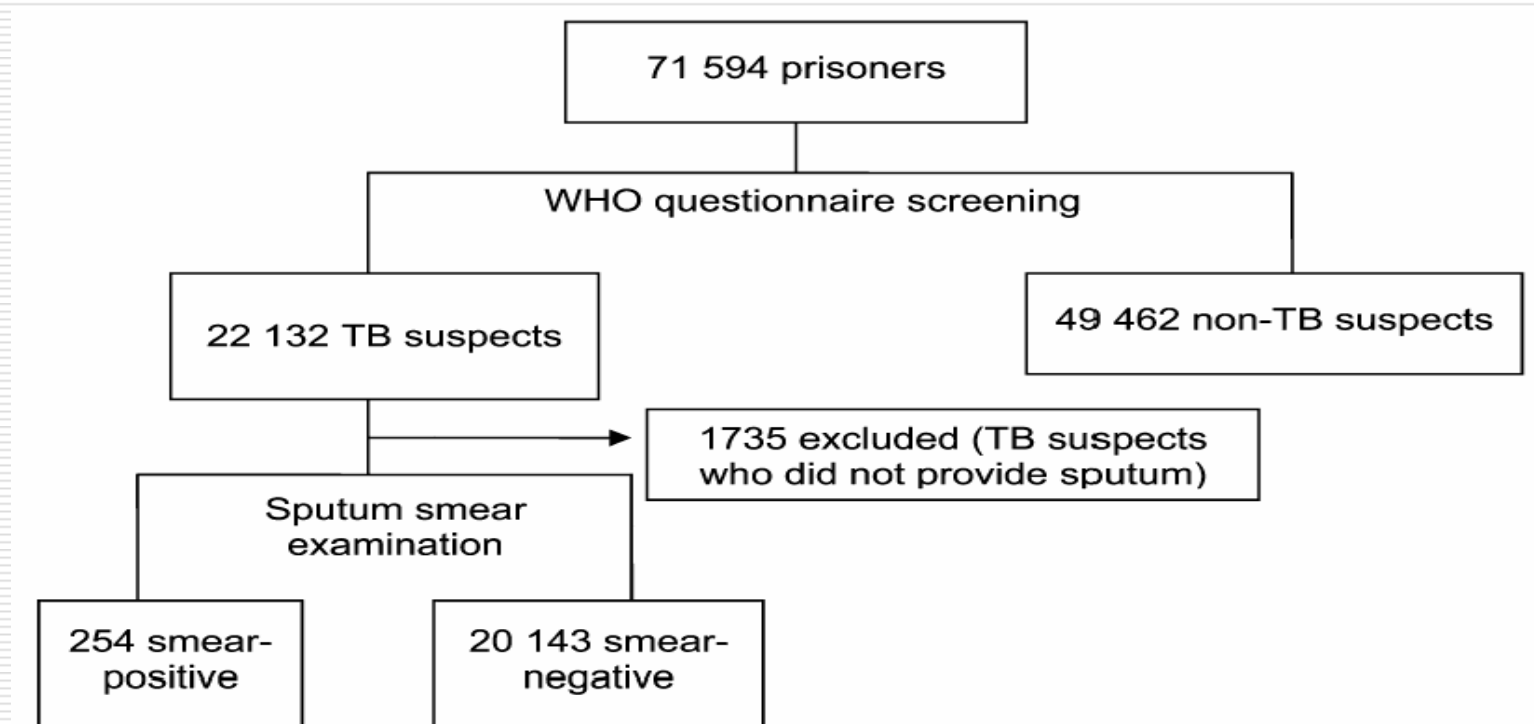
71 594 prisoners

WHO questionnaire screening

22 132 TB suspects

49 462 non-TB suspects

1735 excluded (TB suspects who did not provide sputum)

Sputum smear examination

254 smear-positive

20 143 smear-negative